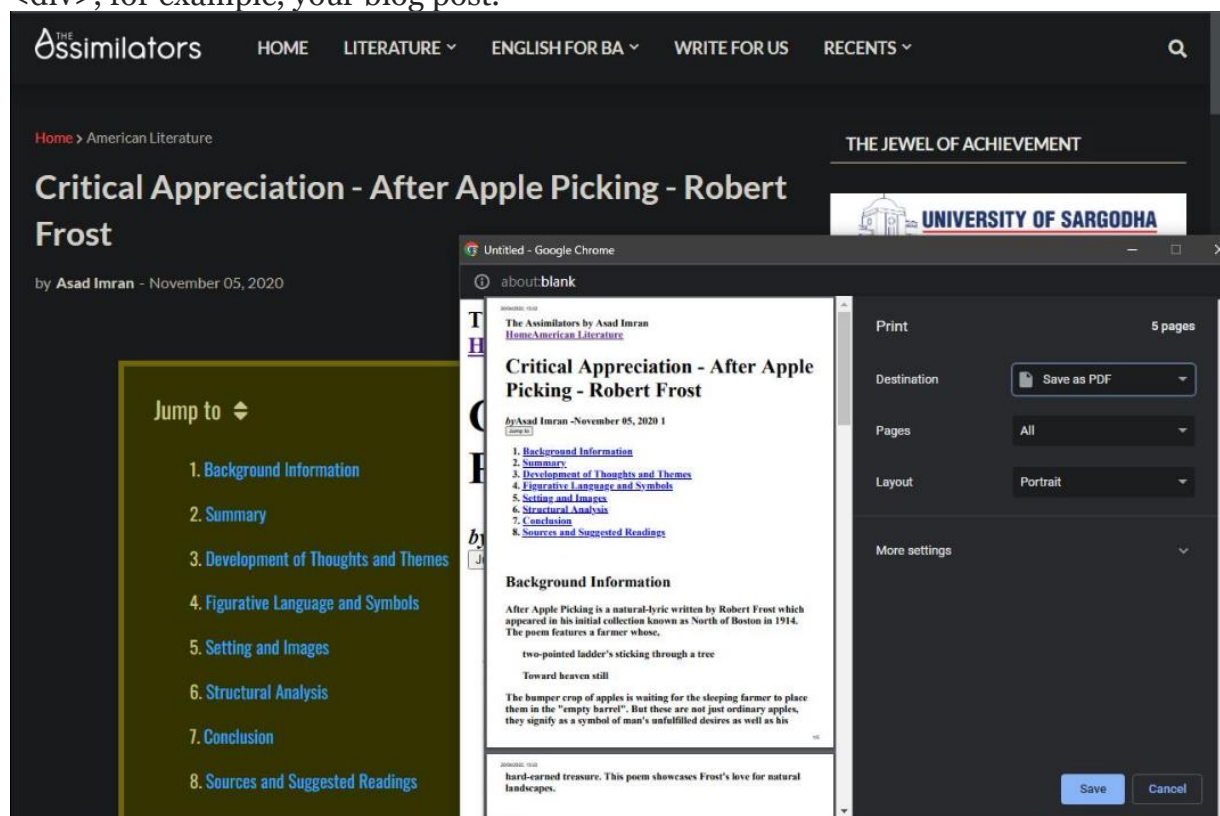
<div>, for example, your blog post.

THE Assimilators HOME LITERATURE ENGLISH FOR BA WRITE FOR US RECENTS

Home > American Literature

Critical Appreciation - After Apple Picking - Robert Frost

by Asad Imran - November 05, 2020

Jump to

1. Background Information
2. Summary
3. Development of Thoughts and Themes
4. Figurative Language and Symbols
5. Setting and Images
6. Structural Analysis
7. Conclusion
8. Sources and Suggested Readings

THE JEWEL OF ACHIEVEMENT

UNIVERSITY OF SARGODHA

Untitled - Google Chrome

about:blank

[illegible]

The Assimilators by Asad Imran
HomeAmerican Literature

Critical Appreciation - After Apple Picking - Robert Frost

byAsad Imran -November 05, 2020 1
Jump to

1. Background Information
2. Summary
3. Development of Thoughts and Themes
4. Figurative Language and Symbols
5. Setting and Images
6. Structural Analysis
7. Conclusion
8. Sources and Suggested Readings

Background Information

After Apple Picking is a natural-lyric written by Robert Frost which appeared in his initial collection known as North of Boston in 1914. The poem features a farmer whose,

two-pointed ladder's sticking through a tree

Toward heaven still

The bumper crop of apples is waiting for the sleeping farmer to place them in the "empty barrel". But these are not just ordinary apples, they signify as a symbol of man's unfulfilled desires as well as his

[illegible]

hard-earned treasure. This poem showcases Frost's love for natural landscapes.

Print 5 pages

Destination Save as PDF

Pages All

Layout Portrait

More settings

Save Cancel